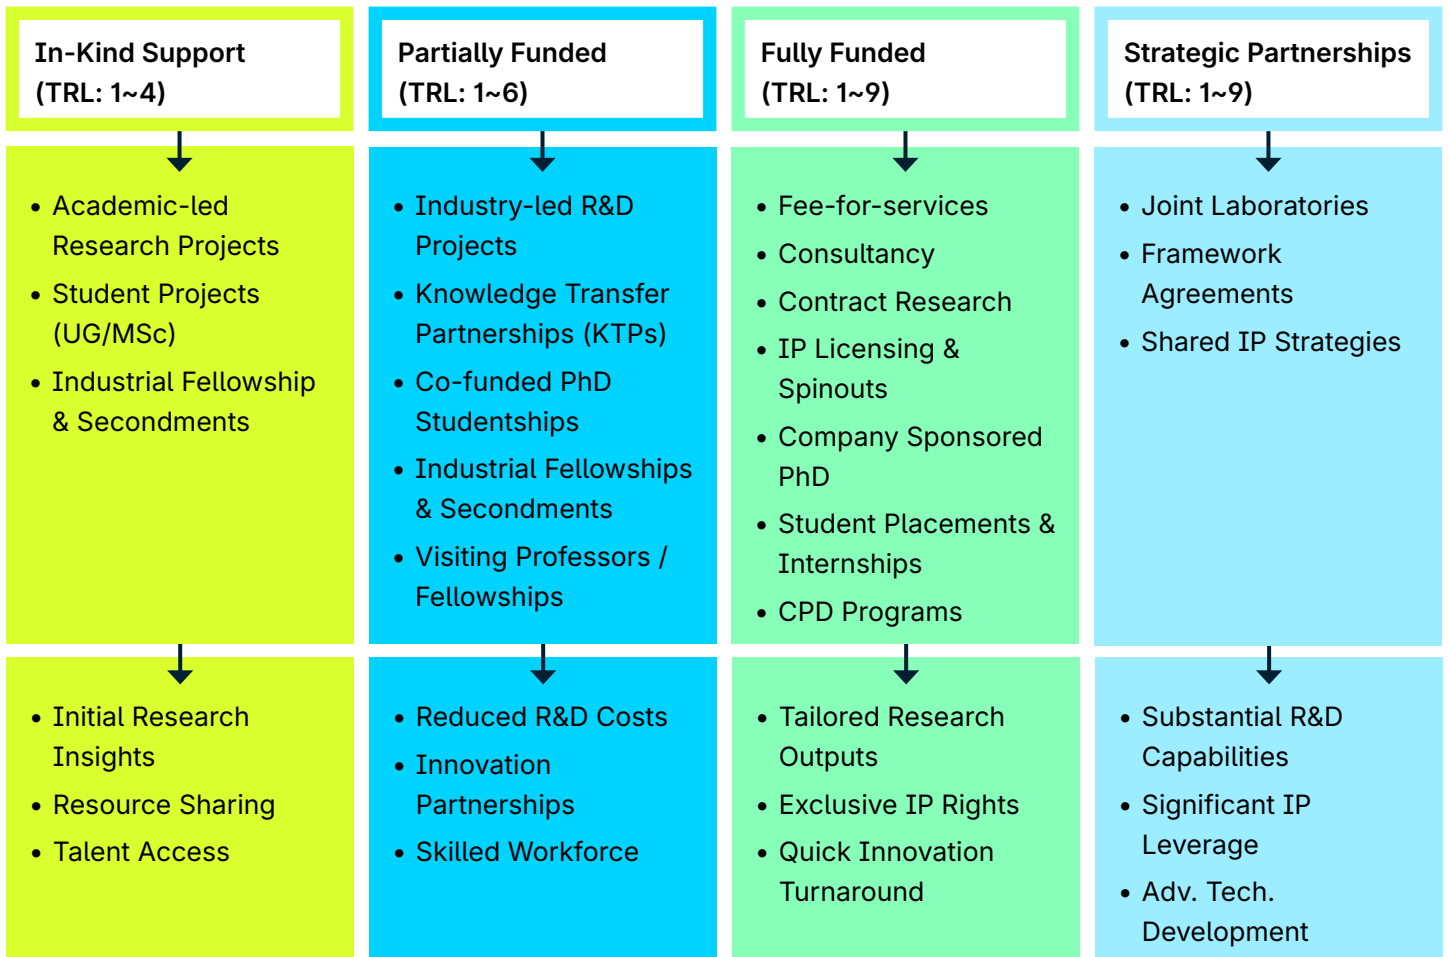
In-Kind Support
(TRL: 1~4)

- Academic-led Research Projects
- Student Projects (UG/MSc)
- Industrial Fellowship & Secondments

- Initial Research Insights
- Resource Sharing
- Talent Access

Partially Funded
(TRL: 1~6)

- Industry-led R&D Projects
- Knowledge Transfer Partnerships (KTPs)
- Co-funded PhD Studentships
- Industrial Fellowships & Secondments
- Visiting Professors / Fellowships

- Reduced R&D Costs
- Innovation Partnerships
- Skilled Workforce

Fully Funded
(TRL: 1~9)

- Fee-for-services
- Consultancy
- Contract Research
- IP Licensing & Spinouts
- Company Sponsored PhD
- Student Placements & Internships
- CPD Programs

- Tailored Research Outputs
- Exclusive IP Rights
- Quick Innovation Turnaround

Strategic Partnerships
(TRL: 1~9)

- Joint Laboratories
- Framework Agreements
- Shared IP Strategies

- Substantial R&D Capabilities
- Significant IP Leverage
- Adv. Tech. Development